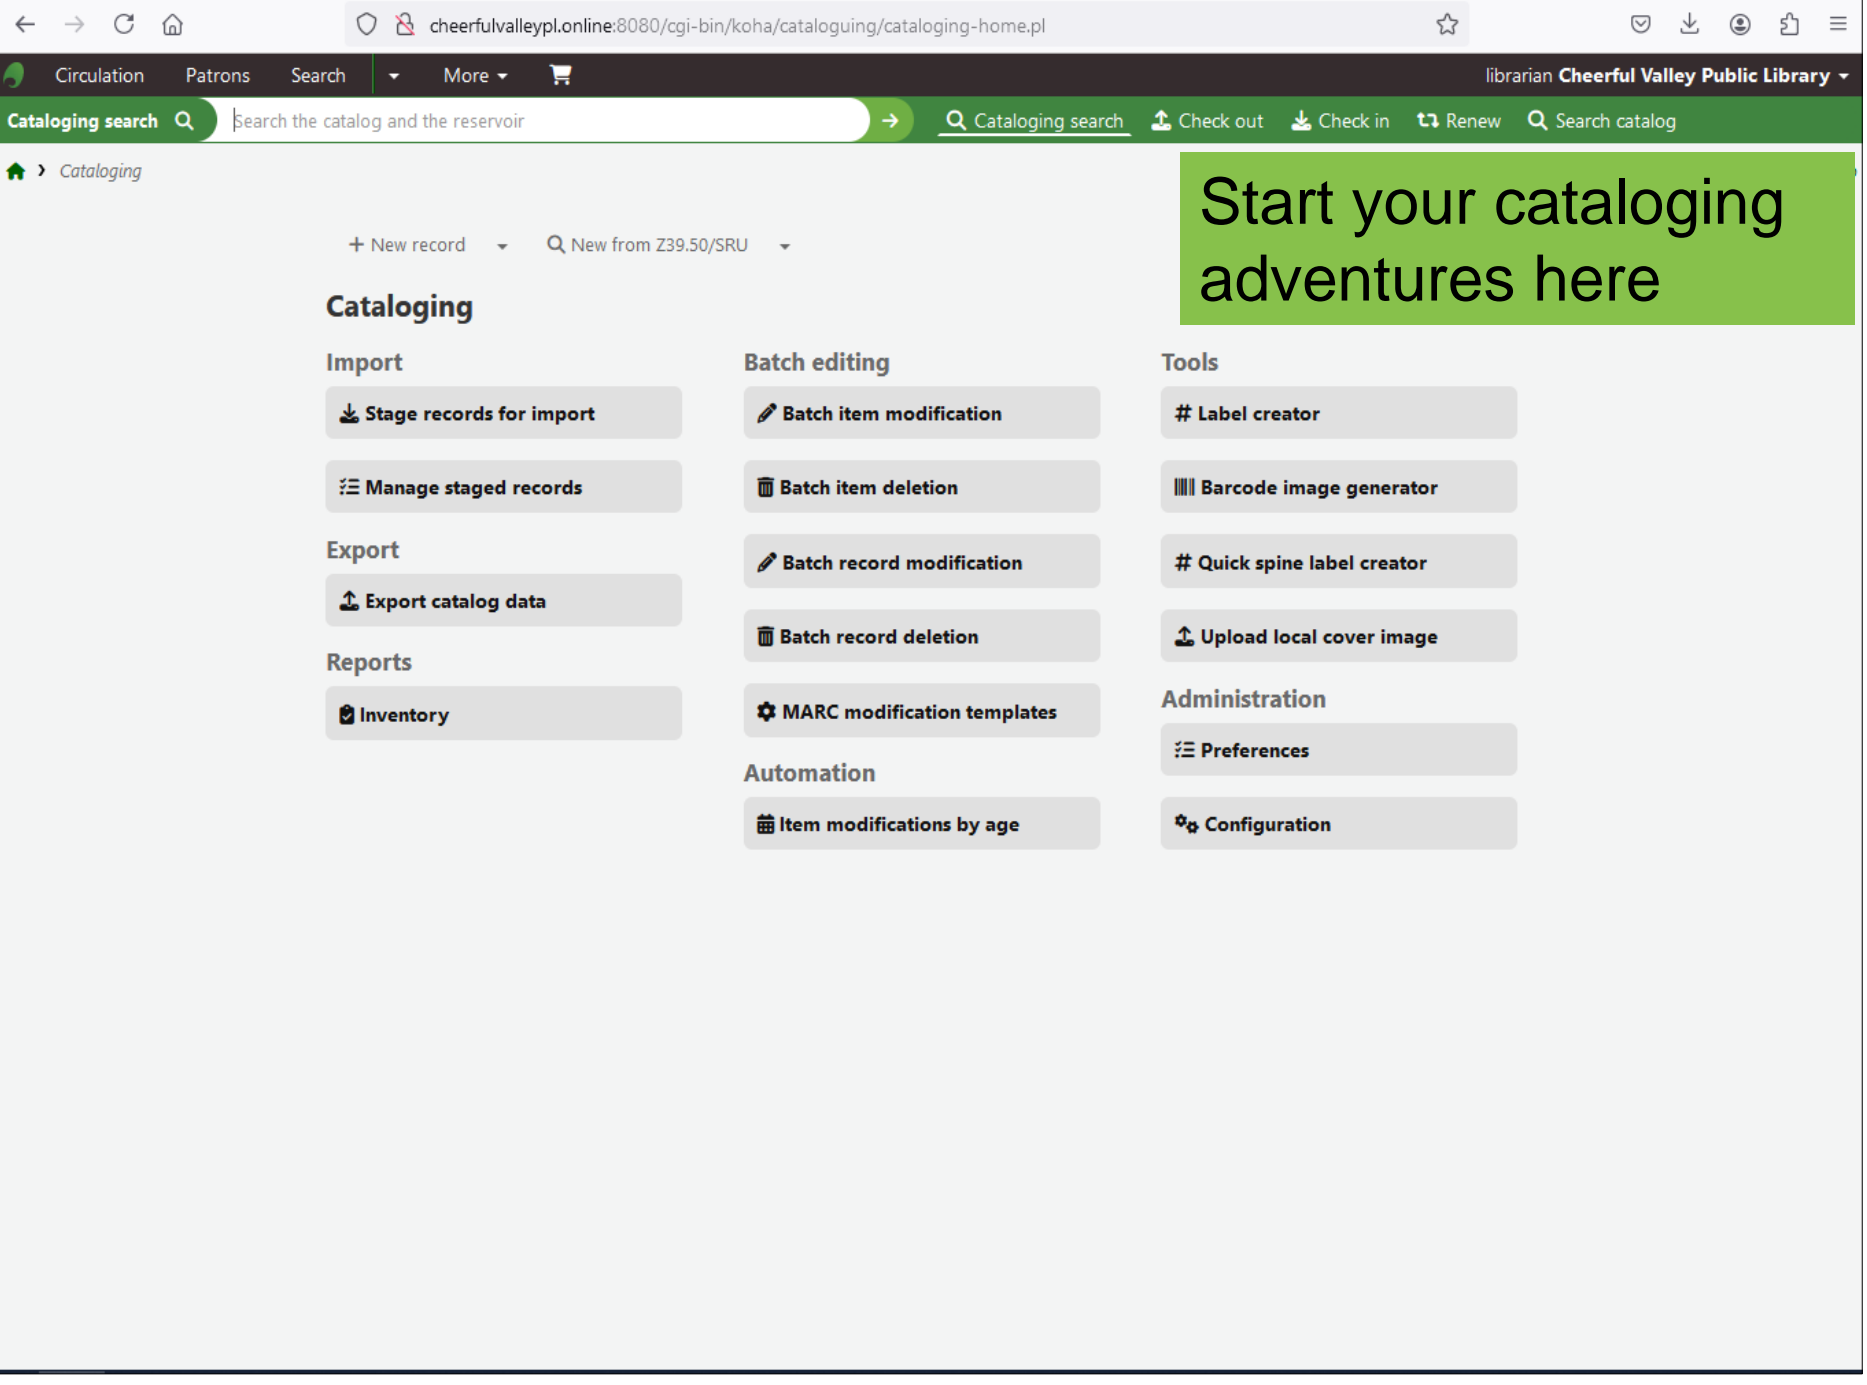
cheerfulvalleypl.online:8080/cgi-bin/koha/cataloguing/cataloging-home.pl

Circulation Patrons Search More

librarian Cheerful Valley Public Library

Cataloging search

Search the catalog and the reservoir

Cataloging search Check out Check in Renew Search catalog

Cataloging

Start your cataloging adventures here

+ New record New from Z39.50/SRU

Cataloging

Import

Stage records for import

Manage staged records

Export

Export catalog data

Reports

Inventory

Batch editing

Batch item modification

Batch item deletion

Batch record modification

Batch record deletion

MARC modification templates

Automation

Item modifications by age

Tools

Label creator

Barcode image generator

Quick spine label creator

Upload local cover image

Administration

Preferences

Configuration